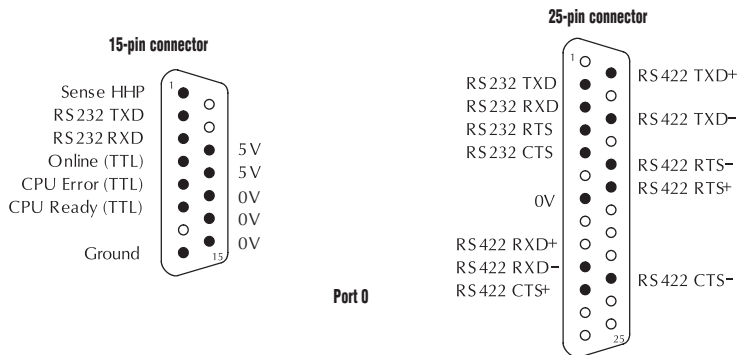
15-pin connector

1

Sense HHP
RS232 TXD
RS232 RXD
Online (TTL)
CPU Error (TTL)
CPU Ready (TTL)
Ground

5V
5V
0V
0V
0V

15

25-pin connector

1

RS232 TXD
RS232 RXD
RS232 RTS
RS232 CTS
0V
RS422 RXD+
RS422 RXD−
RS422 CTS+

RS422 TXD+
RS422 TXD−
RS422 RTS−
RS422 RTS+
RS422 CTS−

25

Port 0